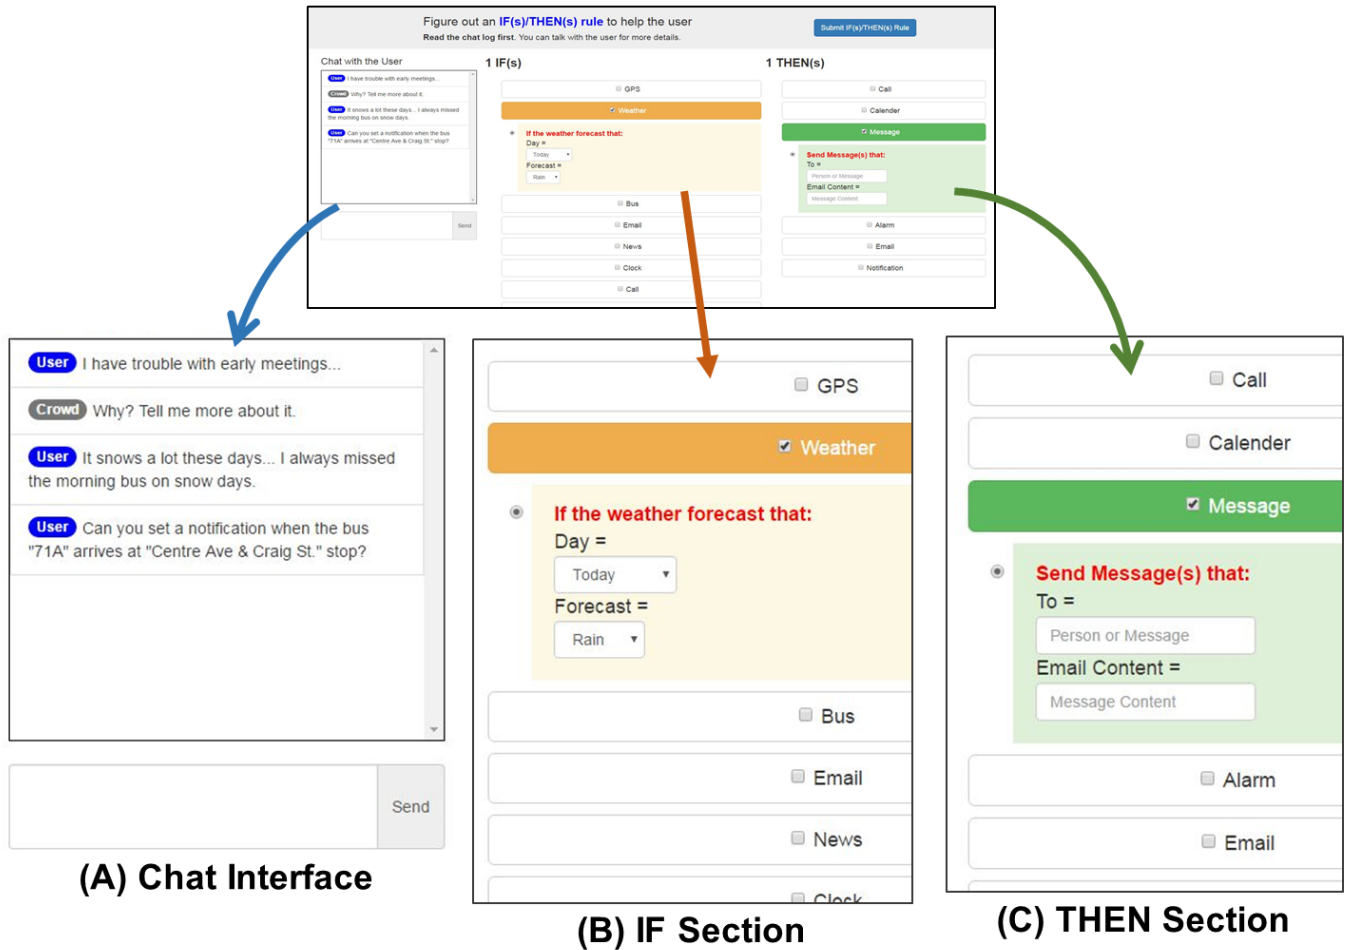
Figure out an IF(s)/THEN(s) rule to help the user
Read the chat log first. You can talk with the user for more details.

Submit IF(s)/THEN(s) Rule

Chat with the User

User I have trouble with early meetings...
Crowd Why? Tell me more about it.
User It snows a lot these days... I always missed the morning bus on snow days.
User Can you set a notification when the bus "71A" arrives at "Centre Ave & Craig St." stop?

Send

1 IF(s)

GPS
Weather
If the weather forecast that:
Day =
Today
Forecast =
Rain
Bus
Email
News
Clock
Call

1 THEN(s)

Call
Calender
Message
Send Message(s) that:
To =
Person or Message
Email Content =
Message Content
Alarm
Email
Notification

User I have trouble with early meetings...
Crowd Why? Tell me more about it.
User It snows a lot these days... I always missed the morning bus on snow days.
User Can you set a notification when the bus "71A" arrives at "Centre Ave & Craig St." stop?

Send

(A) Chat Interface

GPS
Weather
If the weather forecast that:
Day =
Today
Forecast =
Rain
Bus
Email
News
Clock

(B) IF Section

Call
Calender
Message
Send Message(s) that:
To =
Person or Message
Email Content =
Message Content
Alarm
Email

(C) THEN Section